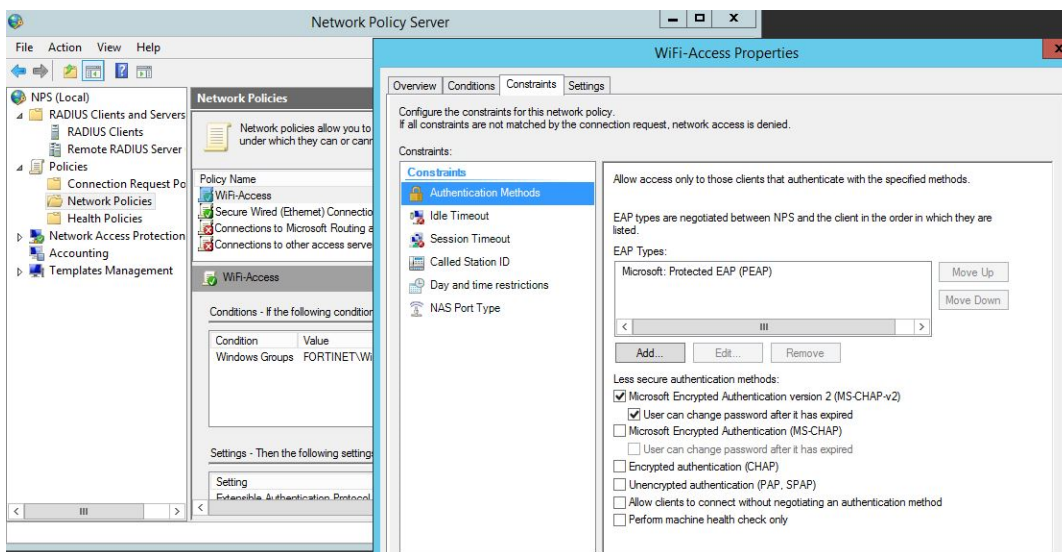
Network Policy Server

File Action View Help

NPS (Local)
RADIUS Clients and Servers
RADIUS Clients
Remote RADIUS Server
Policies
Connection Request Po
Network Policies
Health Policies
Network Access Protection
Accounting
Templates Management

Network Policies

Network policies allow you to under which they can or cann

Policy Name
WiFi-Access
Secure Wired (Ethernet) Connectio
Connections to Microsoft Routing a
Connections to other access serve

WiFi-Access

Conditions - If the following condition

| Condition | Value |
|---|---|
| Windows Groups | FORTINET\Wi |

Settings - Then the following setting

Setting
Extensible Authentication Protocol

WiFi-Access Properties

Overview | Conditions | Constraints | Settings

Configure the constraints for this network policy.
If all constraints are not matched by the connection request, network access is denied.

Constraints:

Constraints
Authentication Methods
Idle Timeout
Session Timeout
Called Station ID
Day and time restrictions
NAS Port Type

Allow access only to those clients that authenticate with the specified methods.

EAP types are negotiated between NPS and the client in the order in which they are listed.

EAP Types:

Microsoft: Protected EAP (PEAP)

Move Up
Move Down

Add... Edit... Remove

Less secure authentication methods:
Microsoft Encrypted Authentication version 2 (MS-CHAP-v2)
User can change password after it has expired
Microsoft Encrypted Authentication (MS-CHAP)
User can change password after it has expired
Encrypted authentication (CHAP)
Unencrypted authentication (PAP, SPAP)
Allow clients to connect without negotiating an authentication method
Perform machine health check only